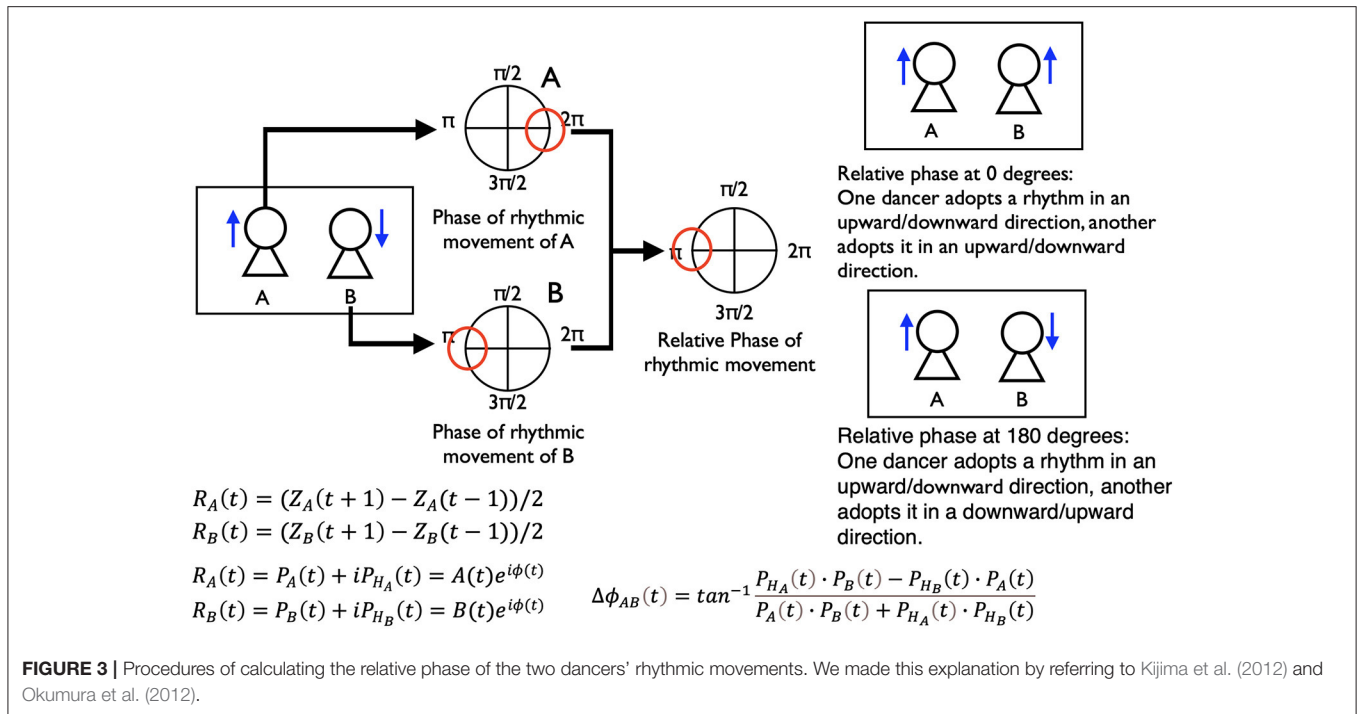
A B

π/2 A
π 2π
3π/2
Phase of rhythmic movement of A

π/2 B
π 2π
3π/2
Phase of rhythmic movement of B

π/2
π 2π
3π/2
Relative Phase of rhythmic movement

A B

Relative phase at 0 degrees:
One dancer adopts a rhythm in an upward/downward direction, another adopts it in an upward/downward direction.

A B

Relative phase at 180 degrees:
One dancer adopts a rhythm in an upward/downward direction, another adopts it in a downward/upward direction.

$R_A(t) = (Z_A(t+1) - Z_A(t-1))/2$
$R_B(t) = (Z_B(t+1) - Z_B(t-1))/2$

$R_A(t) = P_A(t) + iP_{H_A}(t) = A(t)e^{i\phi(t)}$
$R_B(t) = P_B(t) + iP_{H_B}(t) = B(t)e^{i\phi(t)}$

$\Delta\phi_{AB}(t) = tan^{-1}\frac{P_{H_A}(t) \cdot P_B(t) - P_{H_B}(t) \cdot P_A(t)}{P_A(t) \cdot P_B(t) + P_{H_A}(t) \cdot P_{H_B}(t)}$

FIGURE 3 | Procedures of calculating the relative phase of the two dancers' rhythmic movements. We made this explanation by referring to Kijima et al. (2012) and Okumura et al. (2012).